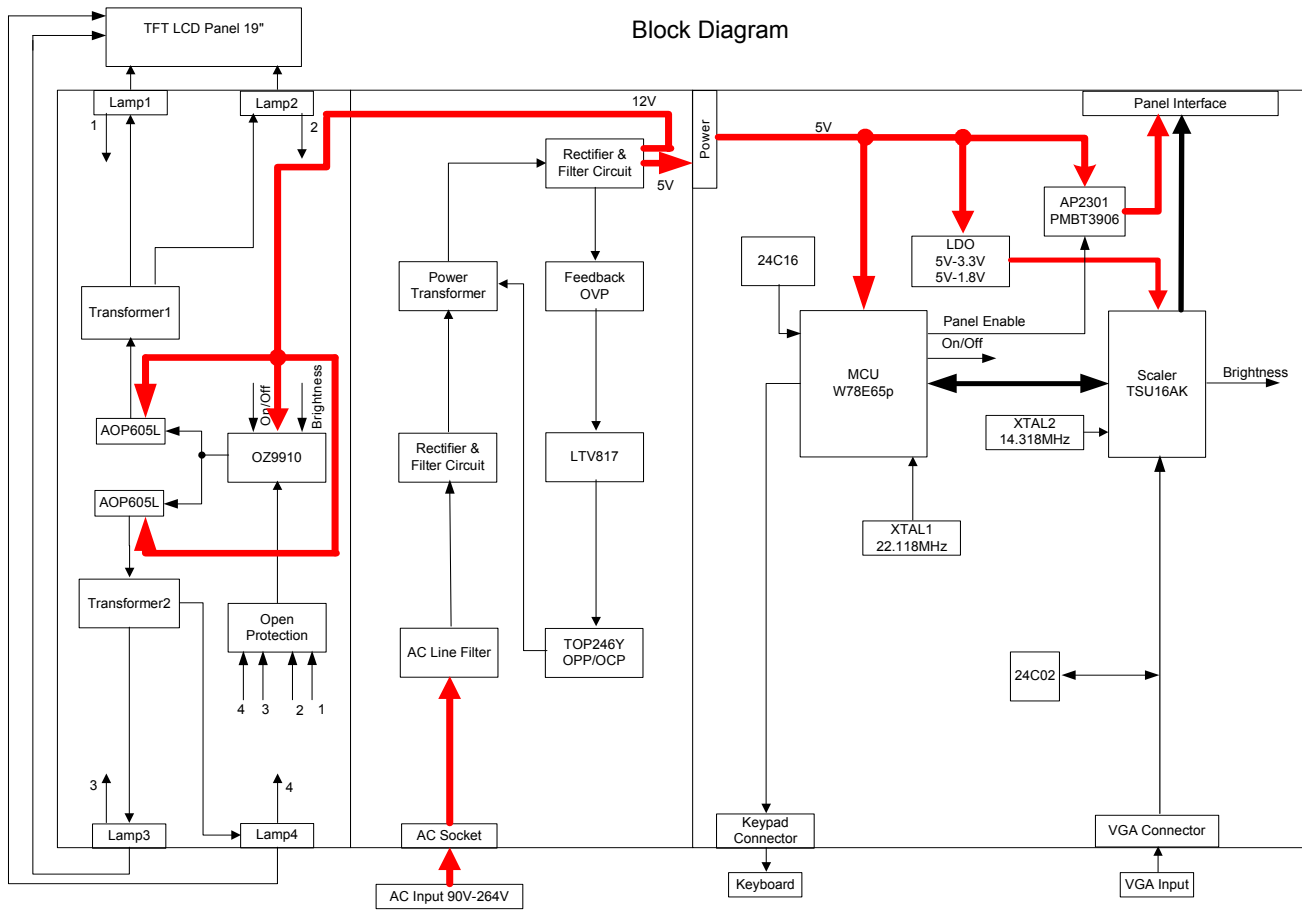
Block Diagram

TFT LCD Panel 19"

Lamp1

Lamp2

1

2

Transformer1

AOP605L

On/Off

Brightness

OZ9910

AOP605L

Transformer2

Open Protection

4 3 2 1

3

4

Lamp3

Lamp4

12V

Rectifier & Filter Circuit

5V

Power Transformer

Feedback OVP

Rectifier & Filter Circuit

LTV817

AC Line Filter

TOP246Y OPP/OCP

AC Socket

AC Input 90V-264V

Power

5V

Panel Interface

AP2301 PMBT3906

24C16

LDO 5V-3.3V 5V-1.8V

Panel Enable

On/Off

MCU W78E65p

Scaler TSU16AK

Brightness

XTAL2 14.318MHz

XTAL1 22.118MHz

24C02

Keypad Connector

Keyboard

VGA Connector

VGA Input